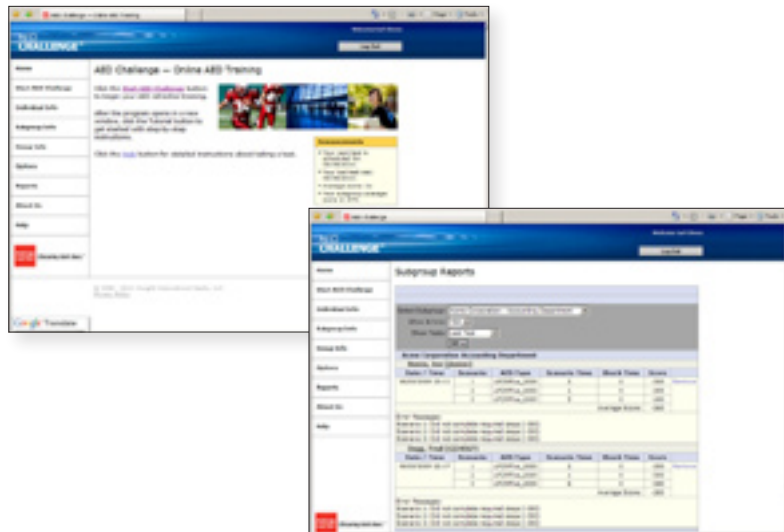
AED Challenge — Online AED Training

CHALLENGE

Log Out

Home

Start AED Challenge

Individual Info

Subgroup Info

Group Info

Options

Reports

About Us

Help

Google Translate

Announcements

Subgroup Reports

CHALLENGE

Log Out

Home

Start AED Challenge

Individual Info

Subgroup Info

Group Info

Options

Reports

About Us

Help

Acme Corporation Accounting Department

Average Score

Average Score